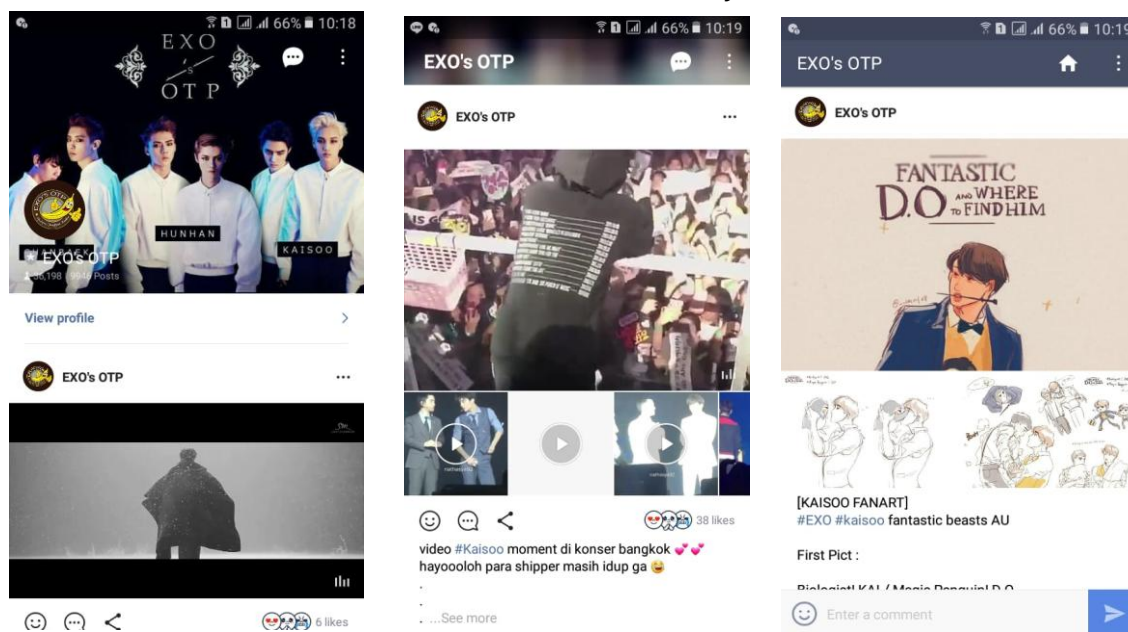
66% 10:18

EXO's OTP

HUNHAN

KAISOO

EXO's OTP

36,198 9945 Posts

View profile

EXO's OTP

6 likes

66% 10:19

EXO's OTP

EXO's OTP

38 likes

video #Kaisoo moment di konser bangkok
hayoooloh para shipper masih idup ga

.

.

. ...See more

66% 10:19

EXO's OTP

EXO's OTP

FANTASTIC D.O AND WHERE TO FIND HIM

[KAISOO FANART]
#EXO #kaisoo fantastic beasts AU

First Pict :

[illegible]

Enter a comment